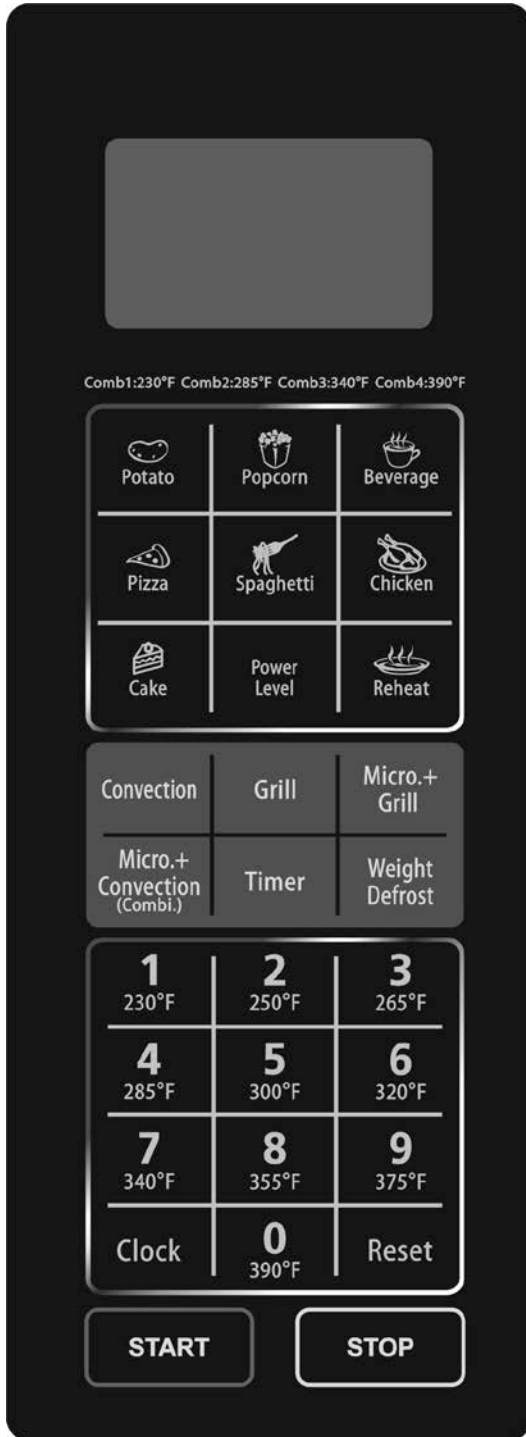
Comb1:230°F Comb2:285°F Comb3:340°F Comb4:390°F

| Potato | Popcorn | Beverage |
|---|---|---|
| Pizza | Spaghetti | Chicken |
| Cake | Power Level | Reheat |

| Convection | Grill | Micro.+ Grill |
|---|---|---|
| Micro.+ Convection (Combi.) | Timer | Weight Defrost |

| 1 230°F | 2 250°F | 3 265°F |
|---|---|---|
| 4 285°F | 5 300°F | 6 320°F |
| 7 340°F | 8 355°F | 9 375°F |
| Clock | 0 390°F | Reset |

START STOP